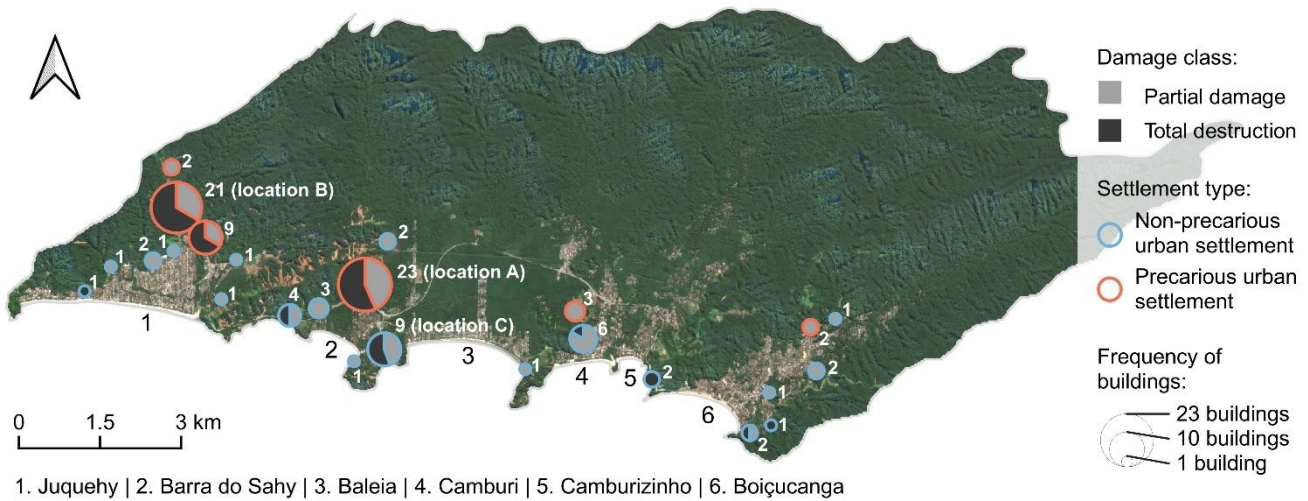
Damage class:
Partial damage
Total destruction

Settlement type:
Non-precarious urban settlement
Precarious urban settlement

Frequency of buildings:
23 buildings
10 buildings
1 building

2
21 (location B)
9
2
1
2
1
1
1
23 (location A)
1
4
3
1
9 (location C)
2
1
3
3
6
1
4
5
2
1
2
2
1
6
1
2
1

0 1.5 3 km

1. Juquehy | 2. Barra do Sahy | 3. Baleia | 4. Camburi | 5. Camburizinho | 6. Boiçucanga